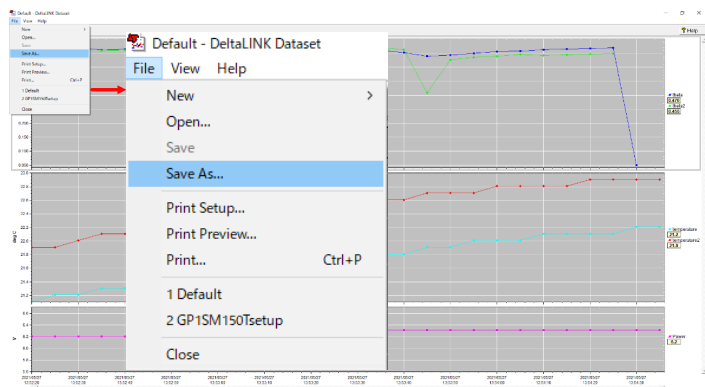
Default - DeltaLINK Dataset

File View Help

New
Open...
Save
Save As...
Print Setup...
Print Preview...
Print... Ctrl+P
1 Default
2 GP1SM150Tsetup
Close

Help

Default - DeltaLINK Dataset

File View Help

New >
Open...
Save
Save As...
Print Setup...
Print Preview...
Print... Ctrl+P
1 Default
2 GP1SM150Tsetup
Close

Theta
Theta2
Temperature
Temperature2
Power

deg C

W

0.100
0.000

21.2

2021/05/07
13:02:26
2021/05/07
13:02:38
2021/05/07
13:02:50
2021/05/07
13:03:02
2021/05/07
13:03:14
2021/05/07
13:03:26
2021/05/07
13:03:38
2021/05/07
13:03:50
2021/05/07
13:04:02
2021/05/07
13:04:14
2021/05/07
13:04:26
2021/05/07
13:04:38